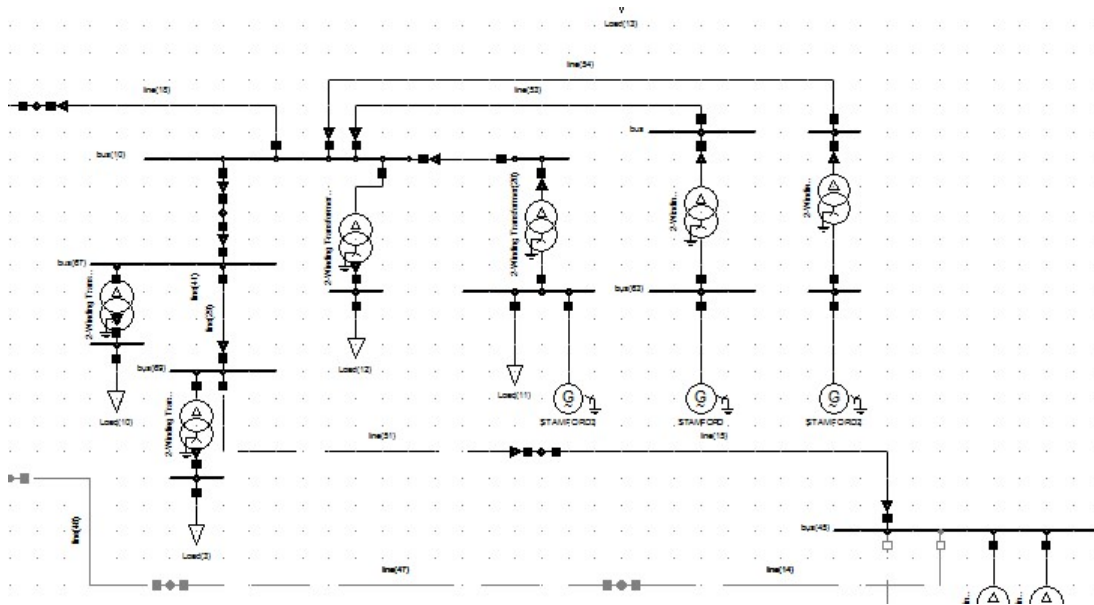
Load(13)

line(54)

line(15)

line(53)

bus

bus(10)

2-Winding Transformer...

2-Winding Transformer(20)

2-Windin...

2-Windin...

bus(67)

line(41)

2-Winding Tran...

line(29)

bus(62)

bus(69)

Load(12)

Load(11)

Load(10)

2-Winding Tran...

G

G

G

STAMFORD3

STAMFORD

STAMFORD2

line(18)

line(51)

line(48)

bus(45)

Load(2)

line(47)

line(14)